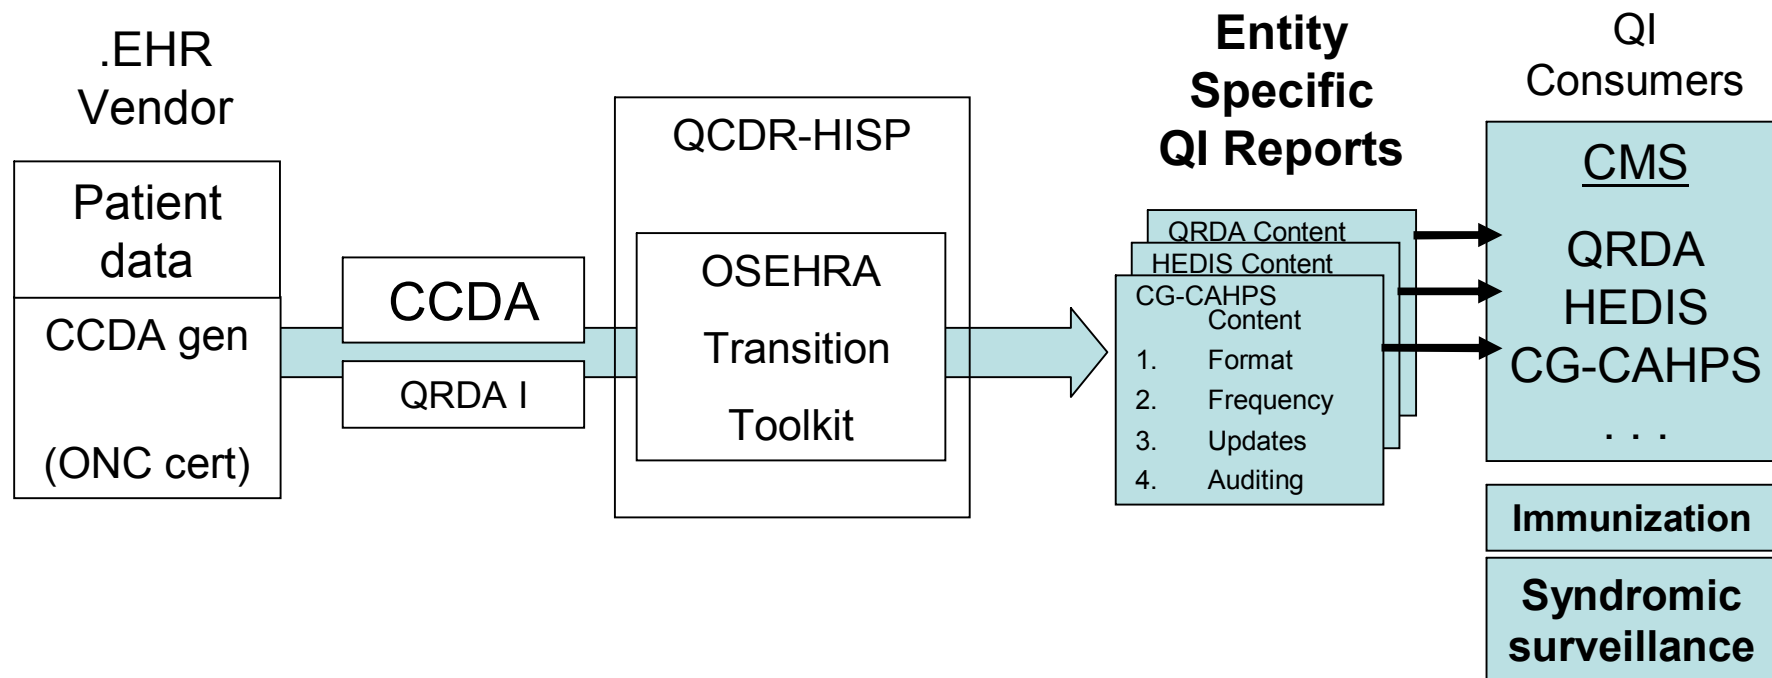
.EHR Vendor

Patient data

CCDA gen

(ONC cert)

CCDA

QRDA I

QCDR-HISP

OSEHRA

Transition

Toolkit

Entity Specific QI Reports

QRDA Content

HEDIS Content

CG-CAHPS Content

1. Format
2. Frequency
3. Updates
4. Auditing

QI Consumers

CMS

QRDA
HEDIS
CG-CAHPS
. . .

Immunization

Syndromic surveillance